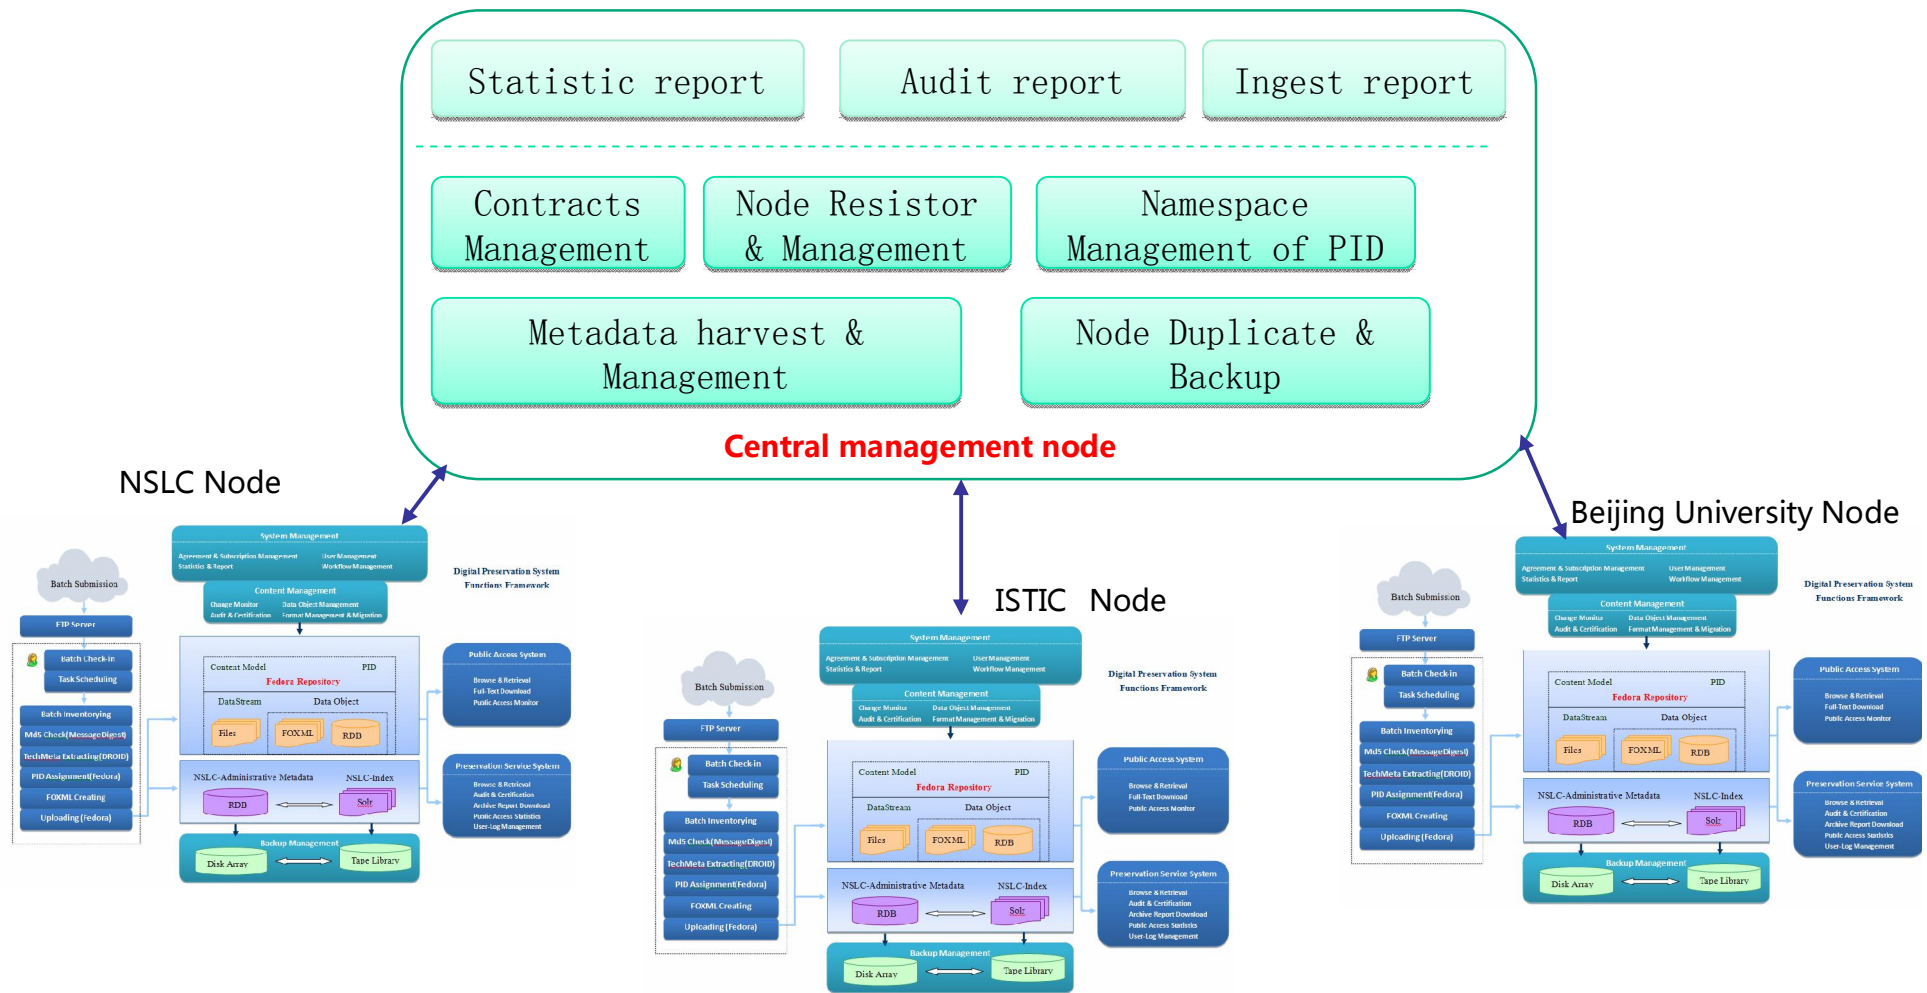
Statistic report

Audit report

Ingest report

Contracts Management

Node Resistor & Management

Namespace Management of PID

Metadata harvest & Management

Node Duplicate & Backup

Central management node

NSLC Node

ISTIC Node

Beijing University Node

Batch Submission

FTP Server

Batch Check-in

Task Scheduling

Batch Inventorying

Md5 Check(MessageDigest)

TechMeta Extracting(DROID)

PID Assignment(Fedora)

FOXML Creating

Uploading (Fedora)

System Management

Agreement & Subscription Management

Statistics & Report

User Management

Workflow Management

Content Management

Change Monitor

Audit & Certification

Data Object Management

Format Management & Migration

Content Model

PID

Fedora Repository

DataStream

Data Object

Files

FOXML

RDB

NSLC-Administrative Metadata

NSLC-Index

RDB

Solr

Backup Management

Disk Array

Tape Library

Digital Preservation System Functions Framework

Public Access System

Browse & Retrieval

Full-Text Download

Public Access Monitor

Preservation Service System

Browse & Retrieval

Audit & Certification

Archive Report Download

Public Access Statistics

User-Log Management

Batch Submission

FTP Server

Batch Check-in

Task Scheduling

Batch Inventorying

Md5 Check(MessageDigest)

TechMeta Extracting(DROID)

PID Assignment(Fedora)

FOXML Creating

Uploading (Fedora)

System Management

Agreement & Subscription Management

Statistics & Report

User Management

Workflow Management

Content Management

Change Monitor

Audit & Certification

Data Object Management

Format Management & Migration

Content Model

PID

Fedora Repository

DataStream

Data Object

Files

FOXML

RDB

NSLC-Administrative Metadata

NSLC-Index

RDB

Solr

Backup Management

Disk Array

Tape Library

Digital Preservation System Functions Framework

Public Access System

Browse & Retrieval

Full-Text Download

Public Access Monitor

Preservation Service System

Browse & Retrieval

Audit & Certification

Archive Report Download

Public Access Statistics

User-Log Management

Batch Submission

FTP Server

Batch Check-in

Task Scheduling

Batch Inventorying

Md5 Check(MessageDigest)

TechMeta Extracting(DROID)

PID Assignment(Fedora)

FOXML Creating

Uploading (Fedora)

System Management

Agreement & Subscription Management

Statistics & Report

User Management

Workflow Management

Content Management

Change Monitor

Audit & Certification

Data Object Management

Format Management & Migration

Content Model

PID

Fedora Repository

DataStream

Data Object

Files

FOXML

RDB

NSLC-Administrative Metadata

NSLC-Index

RDB

Solr

Backup Management

Disk Array

Tape Library

Digital Preservation System Functions Framework

Public Access System

Browse & Retrieval

Full-Text Download

Public Access Monitor

Preservation Service System

Browse & Retrieval

Audit & Certification

Archive Report Download

Public Access Statistics

User-Log Management